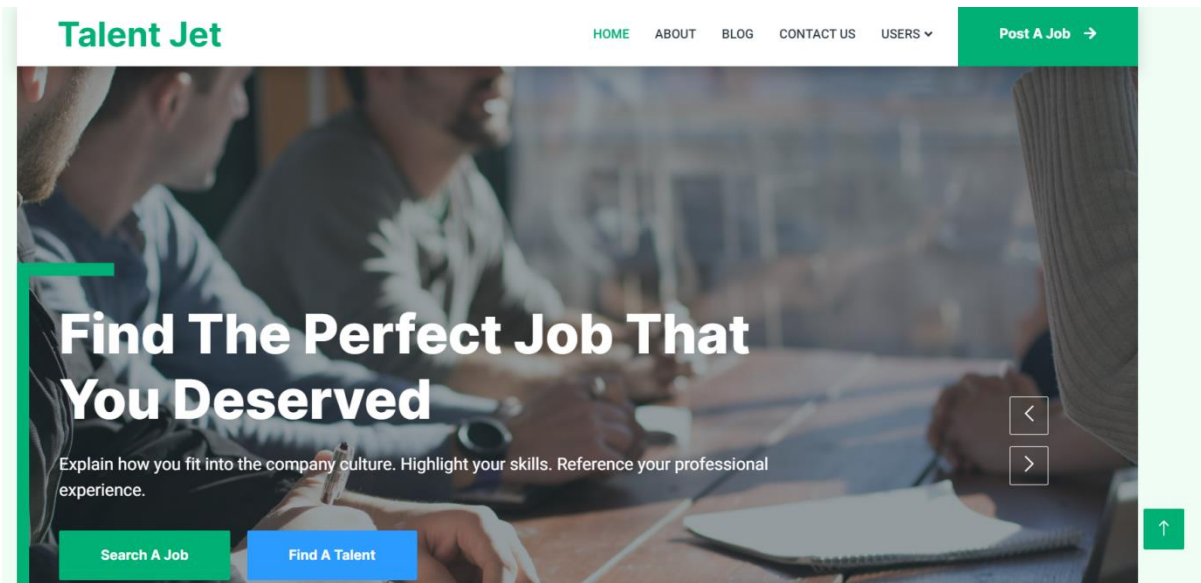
Talent Jet

HOME ABOUT BLOG CONTACT US USERS

Post A Job

Find The Perfect Job That You Deserved

Explain how you fit into the company culture. Highlight your skills. Reference your professional experience.

Search A Job

Find A Talent